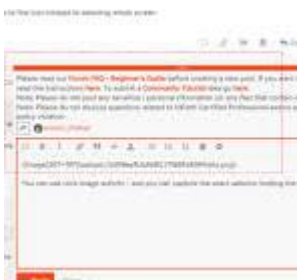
Please read our Forum FAQ – Beginner's Guide before creating a new post. If you are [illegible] read the instructions here. To submit a Community Tutorial idea go here.
Note: Please do not post any sensitive / personal information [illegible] any files that contain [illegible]
Note: Please do not discuss questions related to UiPath Certified Professional exams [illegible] policy violation.

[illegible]

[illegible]

You can use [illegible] image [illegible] – and you can capture the exact selector holding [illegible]